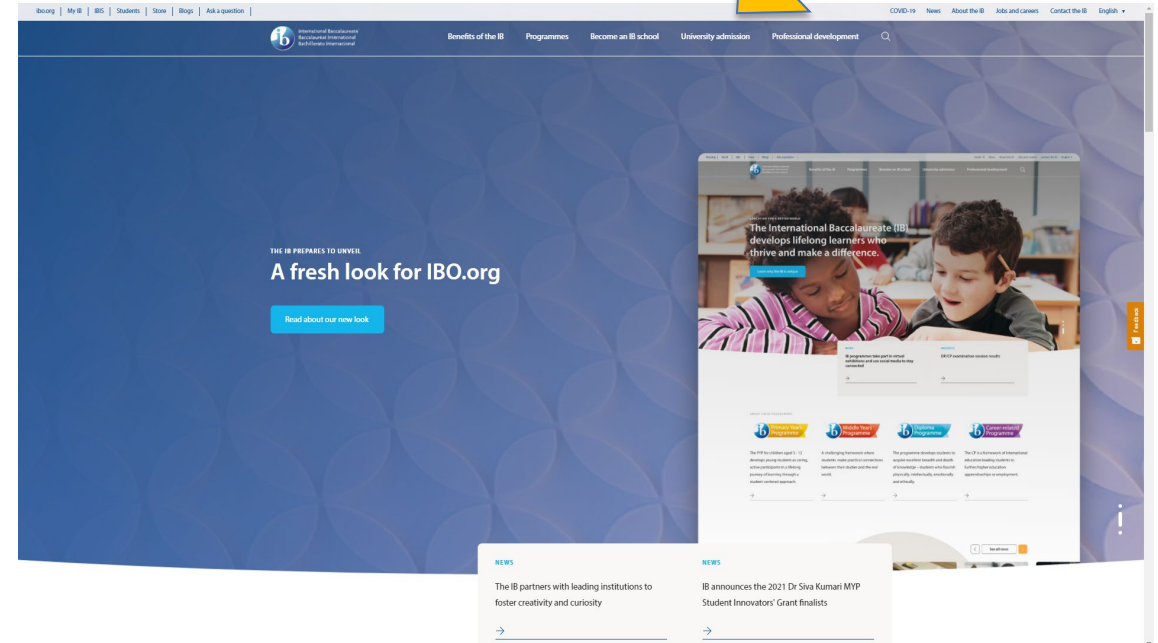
ibo.org | My IB | IBIS | Students | Store | Blogs | Ask a question |

COVID-19 News About the IB Jobs and careers Contact the IB English ▾

International Baccalaureate
Baccalauréat International
Bachillerato Internacional

Benefits of the IB Programmes Become an IB school University admission Professional development

THE IB PREPARES TO UNVEIL

A fresh look for IBO.org

Read about our new look

The International Baccalaureate (IB) develops lifelong learners who thrive and make a difference.

Learn why the IB is unique

IB programmes take part in virtual exhibitions and use social media to stay connected

DP CP examination session results

Primary Years Programme

Middle Years Programme

Diploma Programme

Career-related Programme

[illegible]

See all news

Feedback

NEWS

The IB partners with leading institutions to foster creativity and curiosity

→

NEWS

IB announces the 2021 Dr Siva Kumari MYP Student Innovators' Grant finalists

→